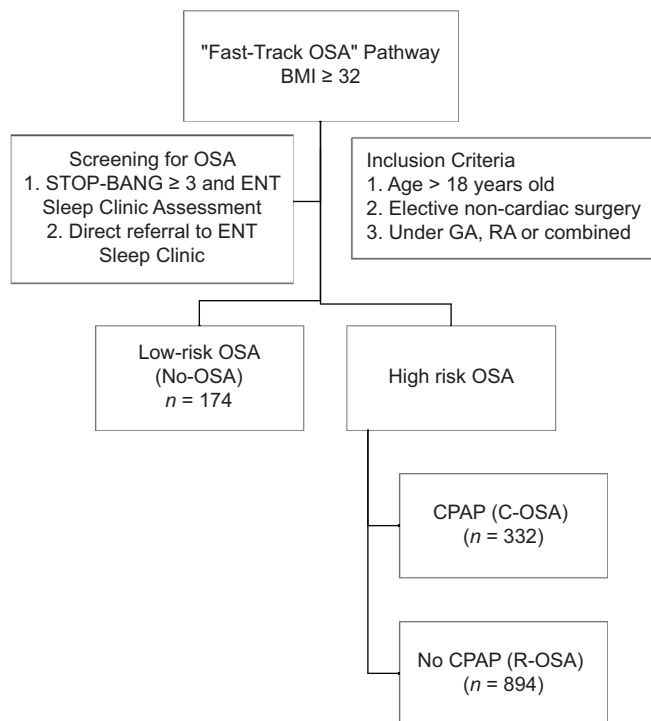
"Fast-Track OSA" Pathway
BMI ≥ 32

Screening for OSA
1. STOP-BANG ≥ 3 and ENT Sleep Clinic Assessment
2. Direct referral to ENT Sleep Clinic

Inclusion Criteria
1. Age > 18 years old
2. Elective non-cardiac surgery
3. Under GA, RA or combined

Low-risk OSA
(No-OSA)
$n$ = 174

High risk OSA

CPAP (C-OSA)
($n$ = 332)

No CPAP (R-OSA)
($n$ = 894)